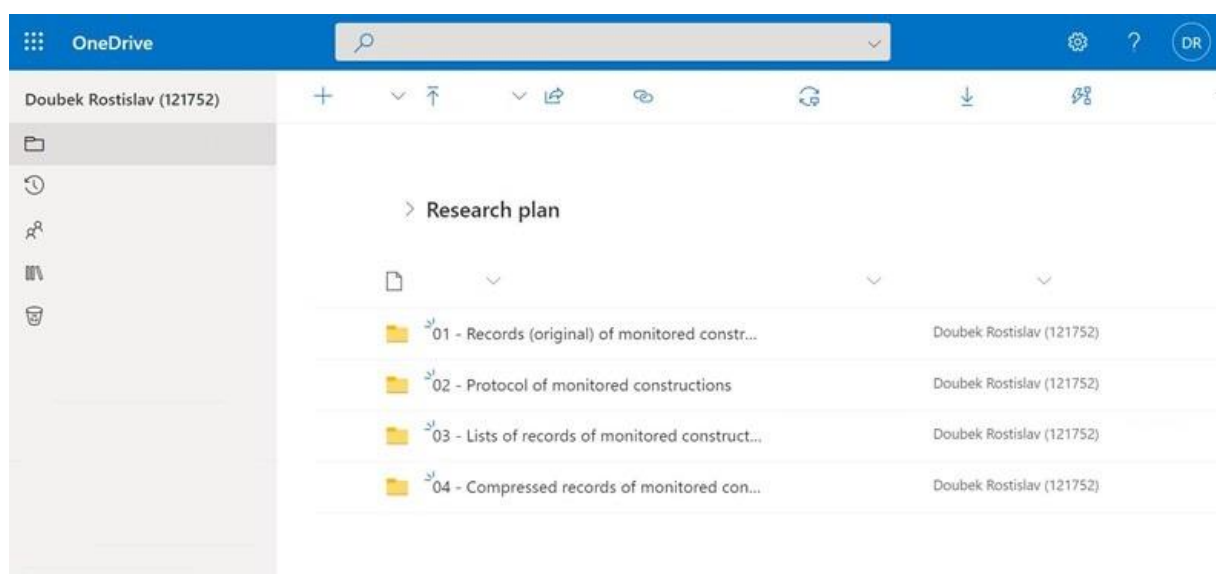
OneDrive

DR

Doubek Rostislav (121752)

> Research plan

01 - Records (original) of monitored constr... | Doubek Rostislav (121752)
02 - Protocol of monitored constructions | Doubek Rostislav (121752)
03 - Lists of records of monitored construct... | Doubek Rostislav (121752)
04 - Compressed records of monitored con... | Doubek Rostislav (121752)